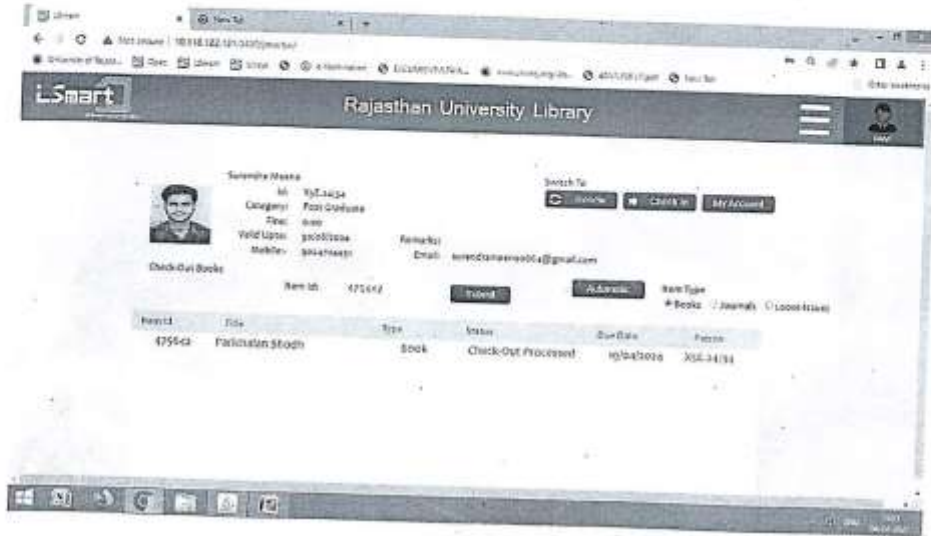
iSmart

Rajasthan University Library

Surendra Meena
Id: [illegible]
Category: Post Graduate
Fine: 0.00
Valid Upto: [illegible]
Mobile: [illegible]

Remarks:
Email: surendrameena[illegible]@gmail.com

Switch To
Renew | Check In | My Account

Check-Out Books

Item Id: 475642

Extend | Automatic

Item Type
Books Journals Loose Issues

| Item Id | Title | Type | Status | Due Date | Patron |
|---|---|---|---|---|---|
| 475642 | Parisimalan Shodh | Book | Check-Out Processed | 19/04/2020 | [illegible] |